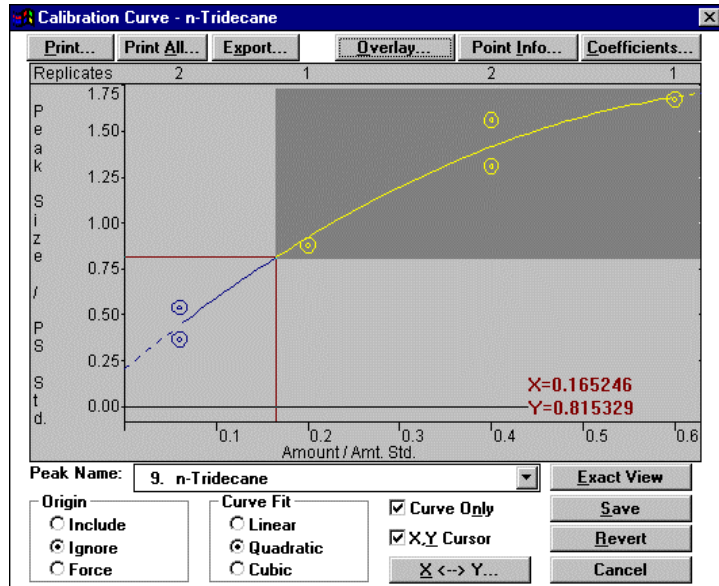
Calibration Curve - n-Tridecane

Print... Print All... Export... Overlay... Point Info... Coefficients...

Replicates 2 1 2 1

Peak Size / PS Std.

1.75
1.50
1.25
1.00
0.75
0.50
0.25
0.00

X=0.165246
Y=0.815329

0.1 0.2 0.3 0.4 0.5 0.6

Amount / Amt. Std.

Peak Name: 9. n-Tridecane

Exact View

Origin
Include
Ignore
Force

Curve Fit
Linear
Quadratic
Cubic

Curve Only
X,Y Cursor
X <--> Y...

Save
Revert
Cancel